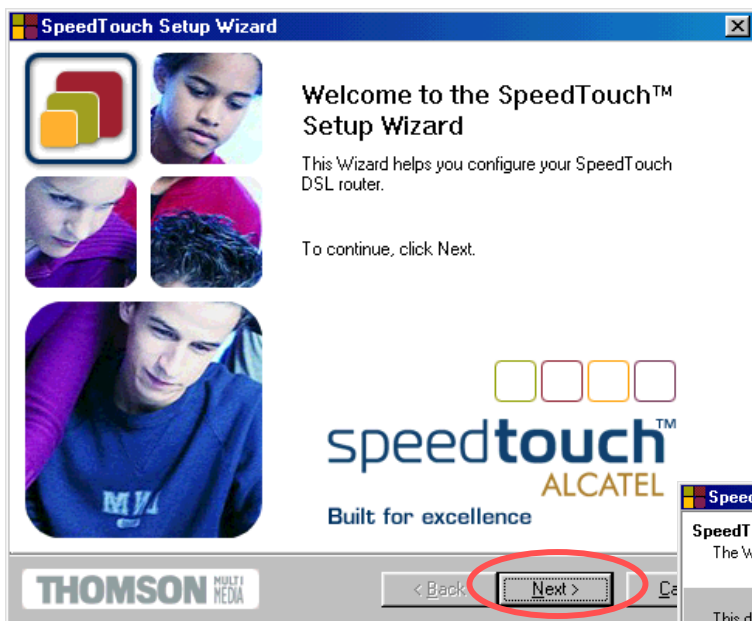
SpeedTouch Setup Wizard

Welcome to the SpeedTouch™ Setup Wizard

This Wizard helps you configure your SpeedTouch DSL router.

To continue, click Next.

speedtouch™
ALCATEL
Built for excellence

THOMSON MULTI MEDIA

< Back
Next >
Ca

Speed
SpeedT
The W

This d